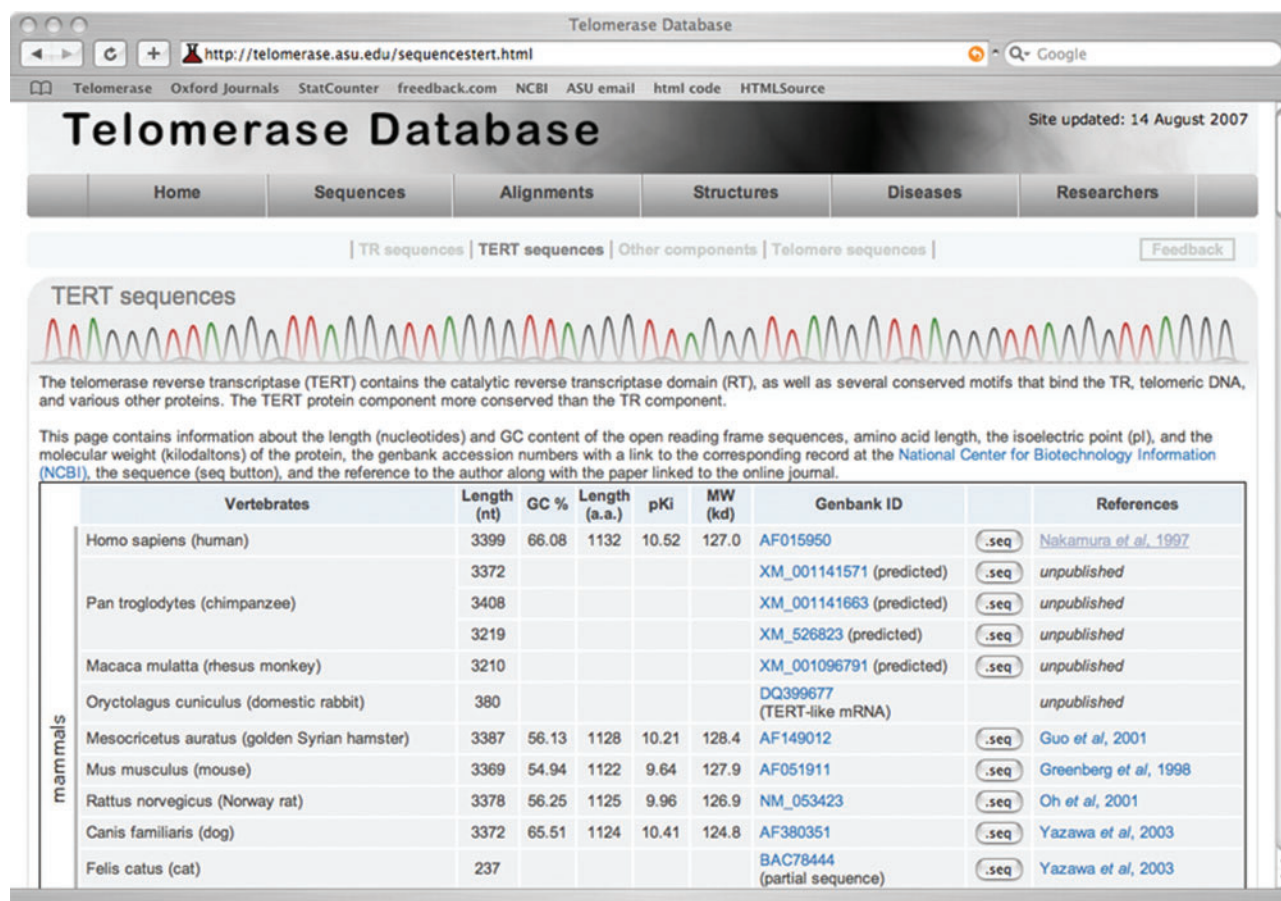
Telomerase Database

http://telomerase.asu.edu/sequencestert.html

Q- Google

Telomerase Oxford Journals StatCounter freedback.com NCBI ASU email html code HTMLSource

Telomerase Database

Site updated: 14 August 2007

Home | Sequences | Alignments | Structures | Diseases | Researchers

| TR sequences | TERT sequences | Other components | Telomere sequences |

Feedback

TERT sequences

The telomerase reverse transcriptase (TERT) contains the catalytic reverse transcriptase domain (RT), as well as several conserved motifs that bind the TR, telomeric DNA, and various other proteins. The TERT protein component more conserved than the TR component.

This page contains information about the length (nucleotides) and GC content of the open reading frame sequences, amino acid length, the isoelectric point (pI), and the molecular weight (kilodaltons) of the protein, the genbank accession numbers with a link to the corresponding record at the National Center for Biotechnology Information (NCBI), the sequence (seq button), and the reference to the author along with the paper linked to the online journal.

| | Vertebrates | Length (nt) | GC % | Length (a.a.) | pKi | MW (kd) | Genbank ID | | References |
|---|---|---|---|---|---|---|---|---|---|
| mammals | Homo sapiens (human) | 3399 | 66.08 | 1132 | 10.52 | 127.0 | AF015950 | .seq | Nakamura et al, 1997 |
| | Pan troglodytes (chimpanzee) | 3372 | | | | | XM_001141571 (predicted) | .seq | unpublished |
| | | 3408 | | | | | XM_001141663 (predicted) | .seq | unpublished |
| | | 3219 | | | | | XM_526823 (predicted) | .seq | unpublished |
| | Macaca mulatta (rhesus monkey) | 3210 | | | | | XM_001096791 (predicted) | .seq | unpublished |
| | Oryctolagus cuniculus (domestic rabbit) | 380 | | | | | DQ399677 (TERT-like mRNA) | | unpublished |
| | Mesocricetus auratus (golden Syrian hamster) | 3387 | 56.13 | 1128 | 10.21 | 128.4 | AF149012 | .seq | Guo et al, 2001 |
| | Mus musculus (mouse) | 3369 | 54.94 | 1122 | 9.64 | 127.9 | AF051911 | .seq | Greenberg et al, 1998 |
| | Rattus norvegicus (Norway rat) | 3378 | 56.25 | 1125 | 9.96 | 126.9 | NM_053423 | .seq | Oh et al, 2001 |
| | Canis familiaris (dog) | 3372 | 65.51 | 1124 | 10.41 | 124.8 | AF380351 | .seq | Yazawa et al, 2003 |
| | Felis catus (cat) | 237 | | | | | BAC78444 (partial sequence) | .seq | Yazawa et al, 2003 |